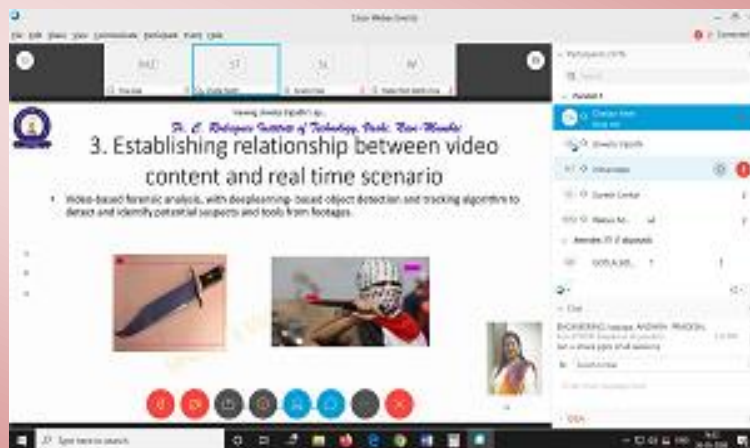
Cisco Webex Meetings

File Edit Share View Communicate Participant Event Help

ST

Viewing Shweta Tripathi's sc...

Fr. C. Rodrigues Institute of Technology, Vashi, Navi Mumbai

3. Establishing relationship between video content and real time scenario

• Video-based forensic analysis, with deeplearning- based object detection and tracking algorithm to detect and identify potential suspects and tools from footages.

Participants

Panelist

Shweta Tripathi

Attendee

Chat

Type here to search